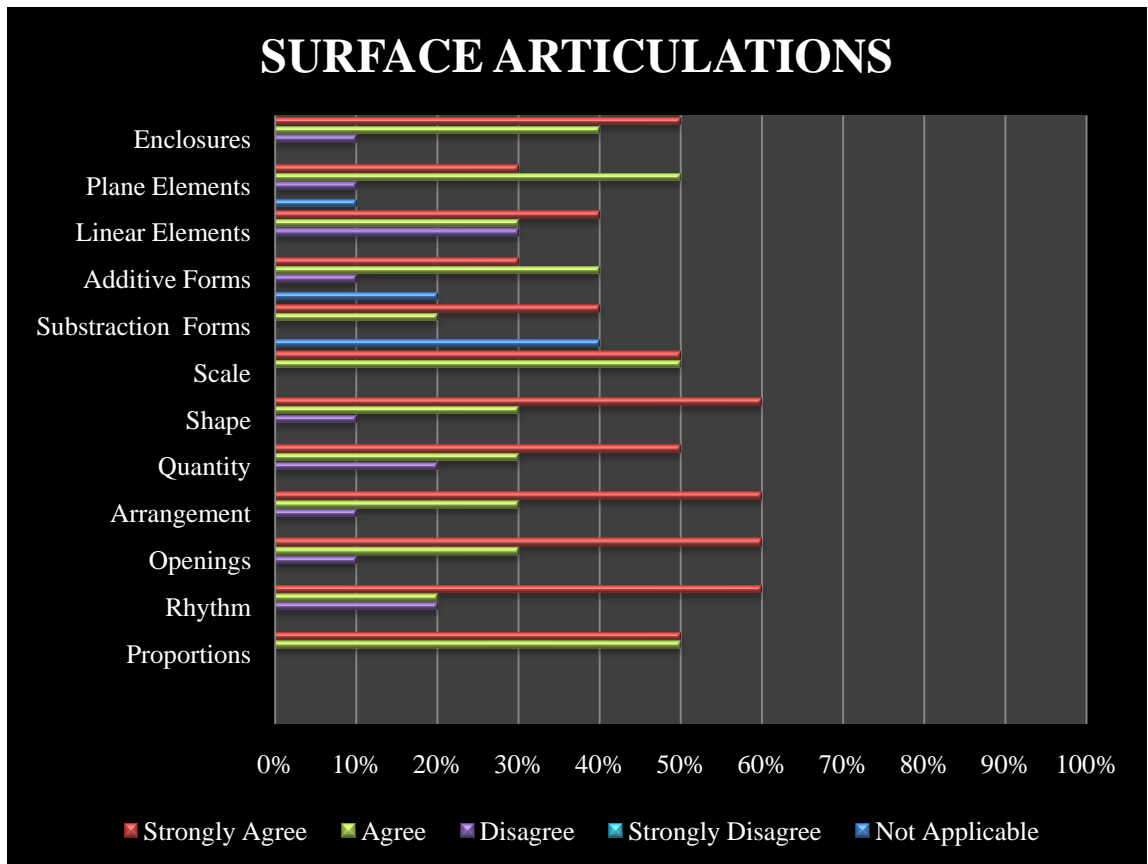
SURFACE ARTICULATIONS

Enclosures
Plane Elements
Linear Elements
Additive Forms
Substraction Forms
Scale
Shape
Quantity
Arrangement
Openings
Rhythm
Proportions

0% 10% 20% 30% 40% 50% 60% 70% 80% 90% 100%

Strongly Agree Agree Disagree Strongly Disagree Not Applicable